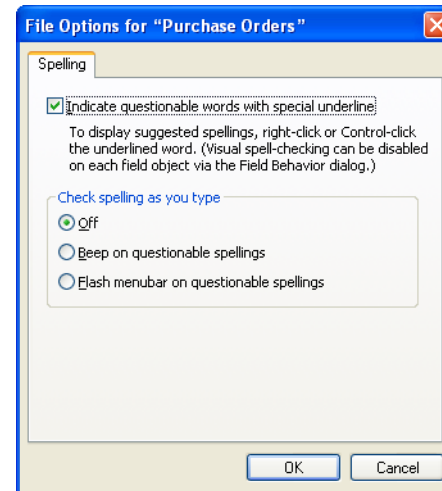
File Options for "Purchase Orders"

Spelling

Indicate questionable words with special underline

To display suggested spellings, right-click or Control-click the underlined word. (Visual spell-checking can be disabled on each field object via the Field Behavior dialog.)

Check spelling as you type

Off

Beep on questionable spellings

Flash menubar on questionable spellings

OK

Cancel